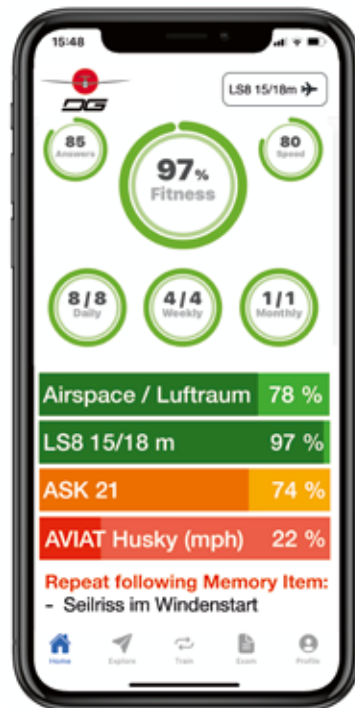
15:48

DG

LS8 15/18m

85
Answers

97%
Fitness

80
Speed

8 / 8
Daily

4 / 4
Weekly

1 / 1
Monthly

Airspace / Luftraum 78 %

LS8 15/18 m 97 %

ASK 21 74 %

AVIAT Husky (mph) 22 %

Repeat following Memory Item:
- Seilriss im Windenstart

Home
Explore
Train
Exam
Profile